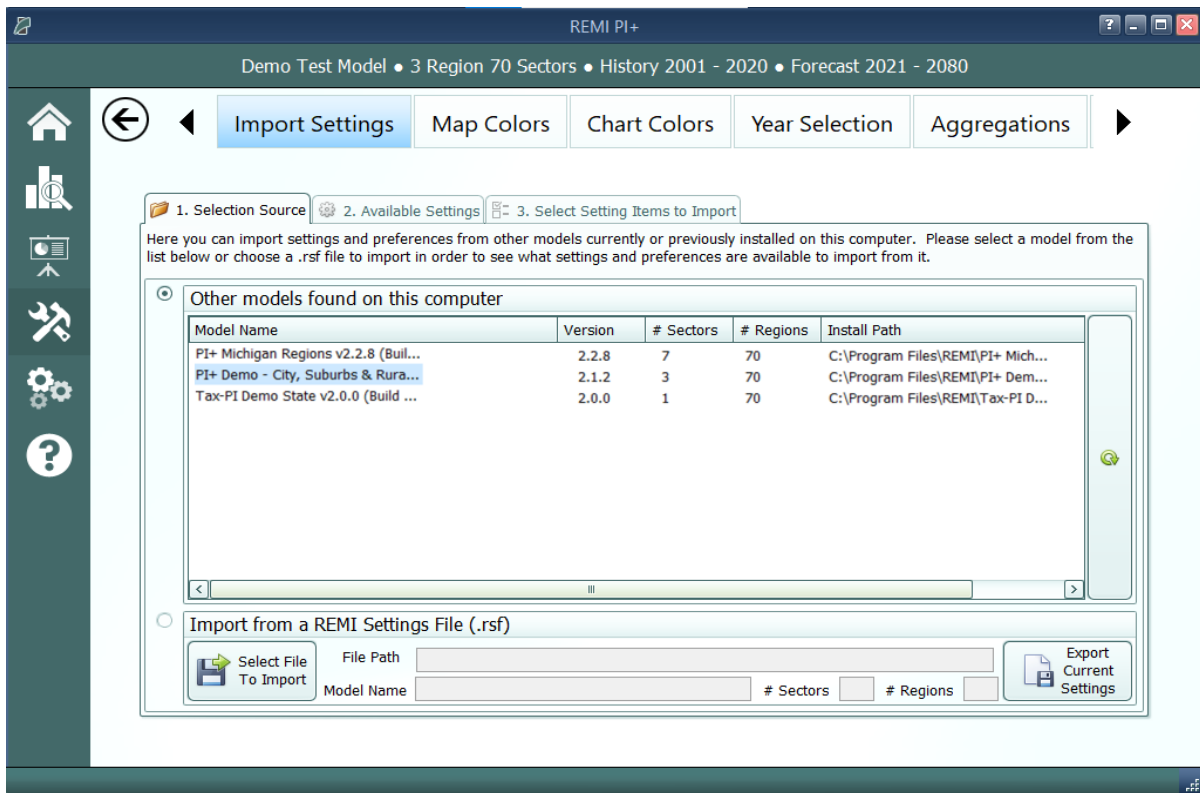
REMI PI+

Demo Test Model ● 3 Region 70 Sectors ● History 2001 - 2020 ● Forecast 2021 - 2080

Import Settings | Map Colors | Chart Colors | Year Selection | Aggregations

1. Selection Source | 2. Available Settings | 3. Select Setting Items to Import

Here you can import settings and preferences from other models currently or previously installed on this computer. Please select a model from the list below or choose a .rsf file to import in order to see what settings and preferences are available to import from it.

Other models found on this computer

| Model Name | Version | # Sectors | # Regions | Install Path |
|---|---|---|---|---|
| PI+ Michigan Regions v2.2.8 (Buil... | 2.2.8 | 7 | 70 | C:\Program Files\REMI\PI+ Mich... |
| PI+ Demo - City, Suburbs & Rura... | 2.1.2 | 3 | 70 | C:\Program Files\REMI\PI+ Dem... |
| Tax-PI Demo State v2.0.0 (Build ... | 2.0.0 | 1 | 70 | C:\Program Files\REMI\Tax-PI D... |

Import from a REMI Settings File (.rsf)

Select File To Import

File Path

Model Name

# Sectors

# Regions

Export Current Settings